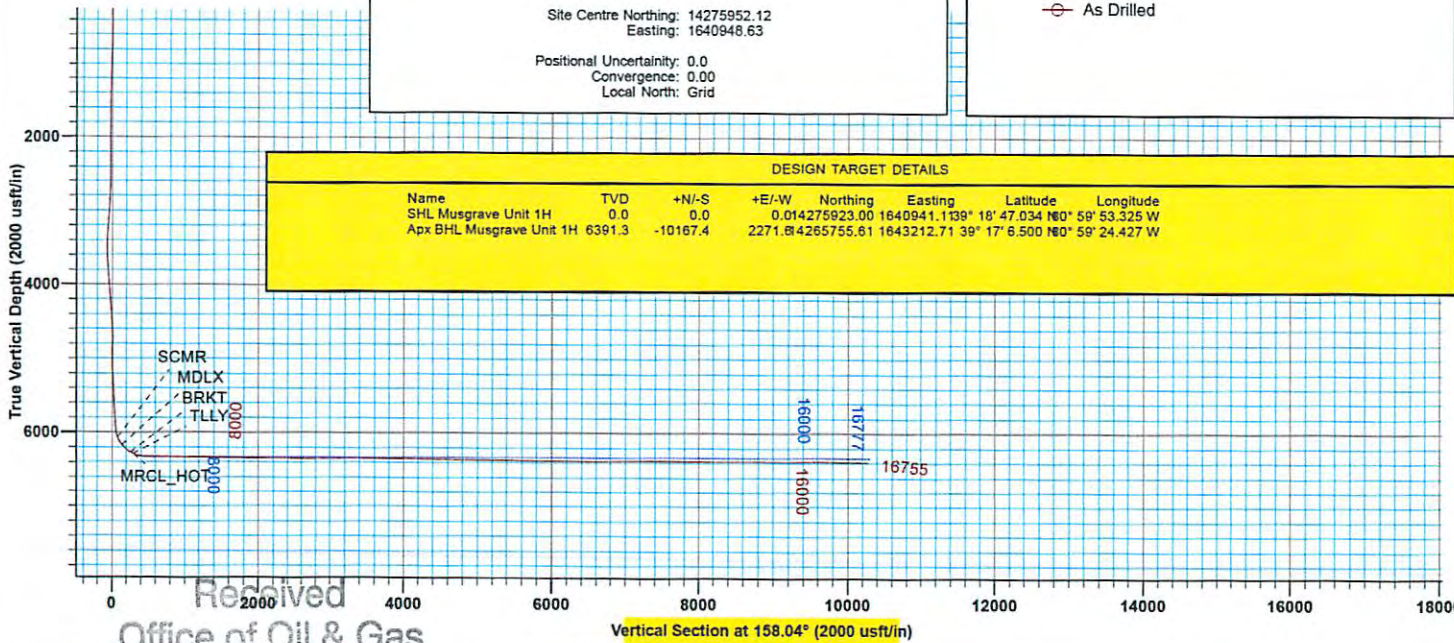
Site Centre Northing: 14275952.12
Easting: 1640948.63

Positional Uncertainity: 0.0
Convergence: 0.00
Local North: Grid

As Drilled

2000

DESIGN TARGET DETAILS

| Name | TVD | +N/-S | +E/-W | Northing | Easting | Latitude | Longitude |
|---|---|---|---|---|---|---|---|
| SHL Musgrave Unit 1H | 0.0 | 0.0 | 0.01 | 4275923.00 | 1640941.11 | 39° 18' 47.034 N | 80° 59' 53.325 W |
| Apx BHL Musgrave Unit 1H | 6391.3 | -10167.4 | 2271.8 | 14265755.61 | 1643212.71 | 39° 17' 6.500 N | 80° 59' 24.427 W |

4000

True Vertical Depth (2000 usft/in)

SCMR
MDLX
BRKT
TLLY
8000
16000
16777
6000
16755
MRCL_HOT
8000
16000

0 2000 4000 6000 8000 10000 12000 14000 16000 1800

Received
Office of Oil & Gas

Vertical Section at 158.04° (2000 usft/in)